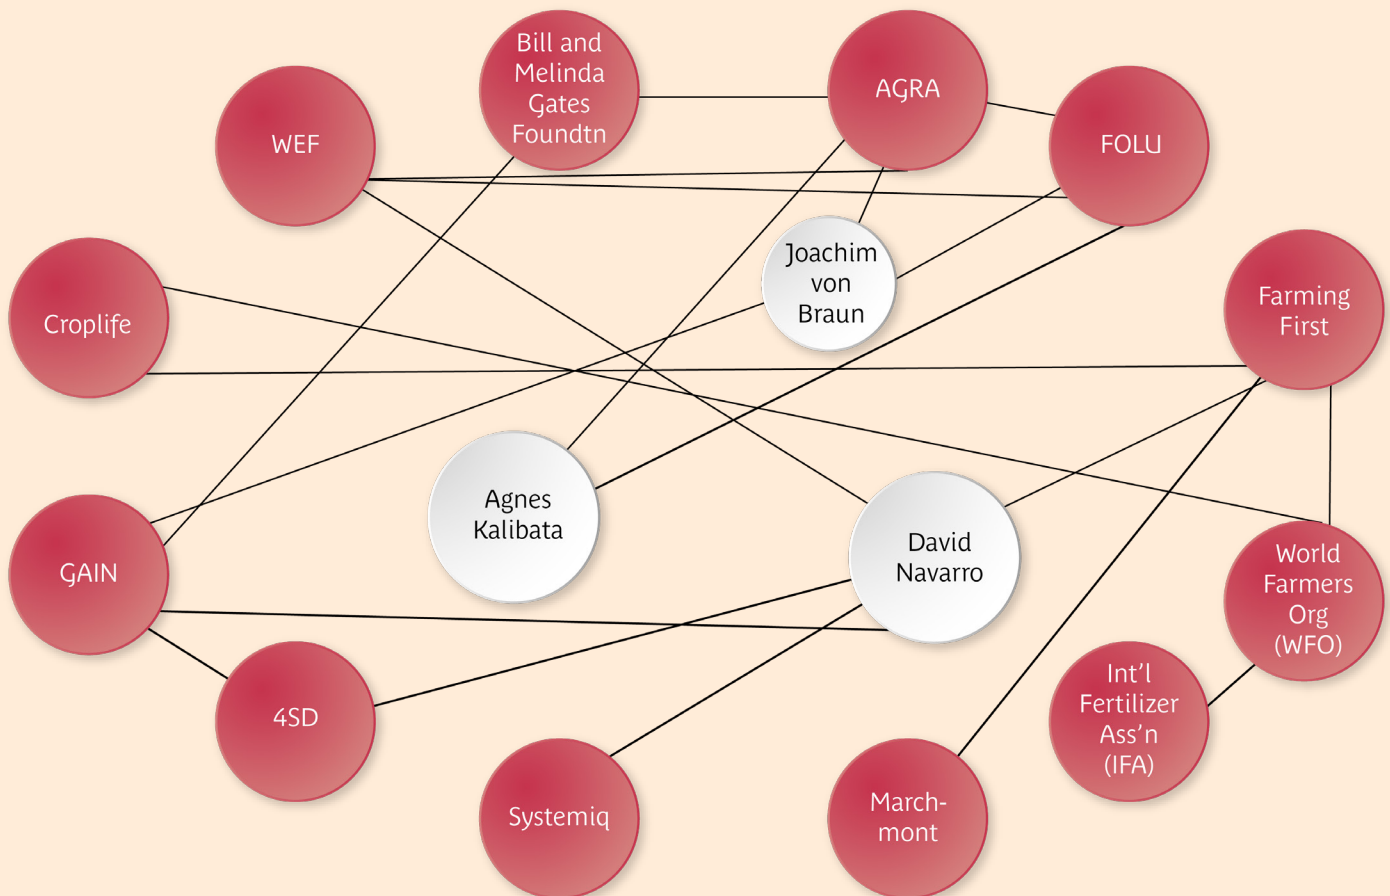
Bill and Melinda Gates Foundtn

AGRA

WEF

FOLU

Joachim von Braun

Croplife

Farming First

Agnes Kalibata

David Navarro

GAIN

World Farmers Org (WFO)

Int'l Fertilizer Ass'n (IFA)

4SD

Systemiq

March-mont